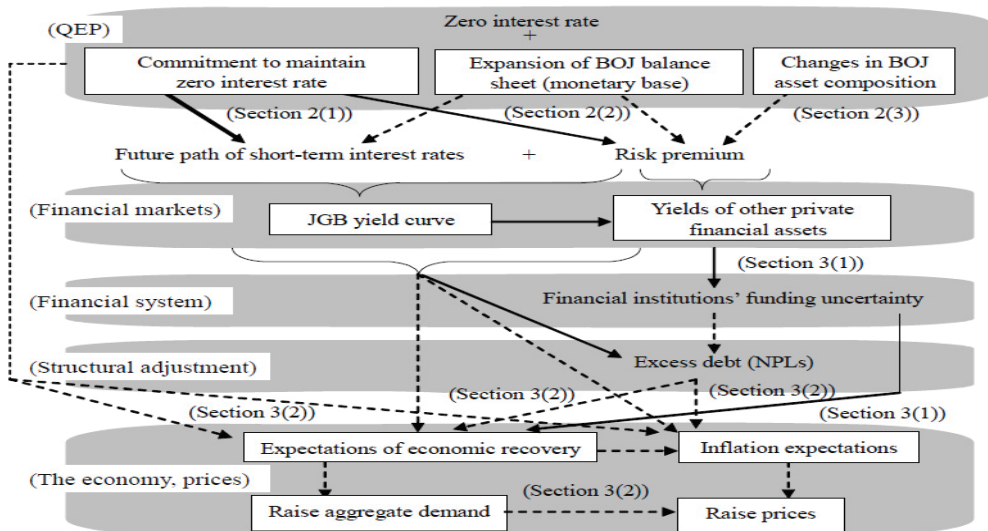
(QEP)

Zero interest rate
+

Commitment to maintain zero interest rate

Expansion of BOJ balance sheet (monetary base)

Changes in BOJ asset composition

(Section 2(1))

(Section 2(2))

(Section 2(3))

Future path of short-term interest rates + Risk premium

(Financial markets)

JGB yield curve

Yields of other private financial assets

(Section 3(1))

(Financial system)

Financial institutions' funding uncertainty

(Structural adjustment)

Excess debt (NPLs)

(Section 3(2))

(Section 3(2))

(Section 3(2))

(Section 3(1))

Expectations of economic recovery

Inflation expectations

(The economy, prices)

(Section 3(2))

Raise aggregate demand

Raise prices